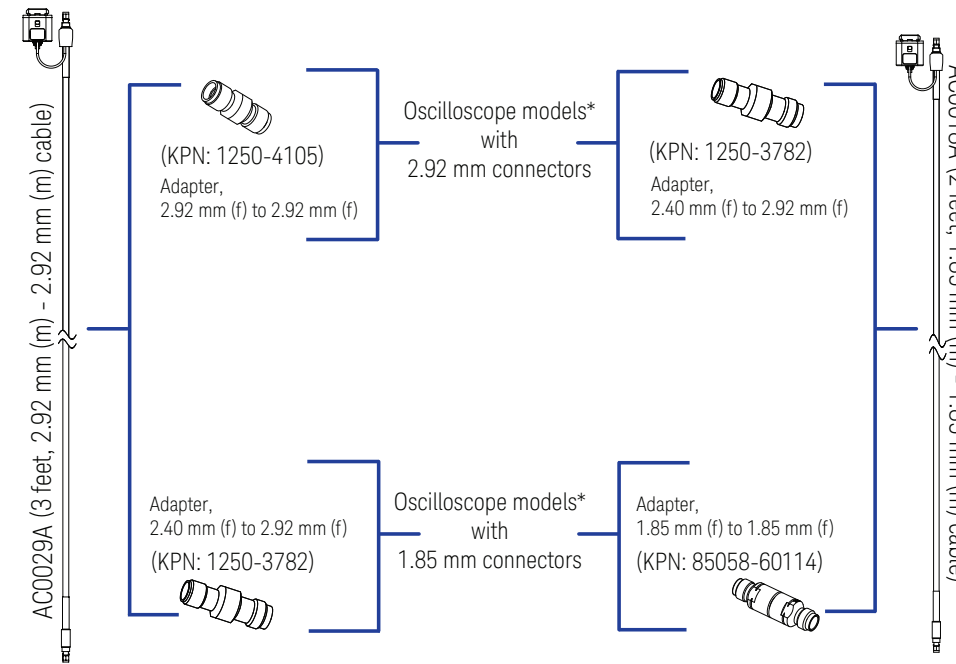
AC0029A (3 feet, 2.92 mm (m) - 2.92 mm (m) cable)

(KPN: 1250-4105)
Adapter,
2.92 mm (f) to 2.92 mm (f)

Oscilloscope models*
with
2.92 mm connectors

(KPN: 1250-3782)
Adapter,
2.40 mm (f) to 2.92 mm (f)

Adapter,
2.40 mm (f) to 2.92 mm (f)
(KPN: 1250-3782)

Oscilloscope models*
with
1.85 mm connectors

Adapter,
1.85 mm (f) to 1.85 mm (f)
(KPN: 85058-60114)

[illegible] (2 feet, 1.85 mm (m) - 1.85 mm (m) cable)